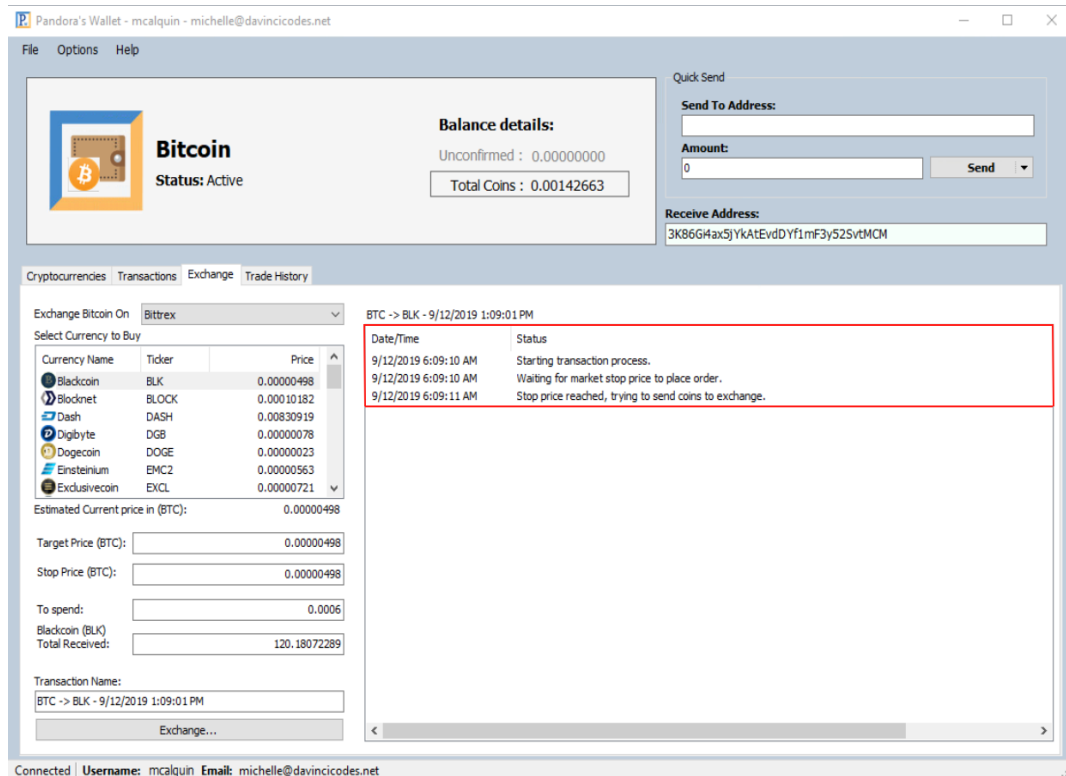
Pandora's Wallet - mcalquin - michelle@davincicodes.net

File Options Help

Bitcoin
Status: Active

Balance details:
Unconfirmed : 0.00000000
Total Coins : 0.00142663

Quick Send
Send To Address:
Amount:
0
Send

Receive Address:
3K86Gi4ax5jYkAtEvdDYf1mF3y52SvtMCM

Cryptocurrencies Transactions Exchange Trade History

Exchange Bitcoin On Bittrex
Select Currency to Buy

| Currency Name | Ticker | Price |
|---|---|---|
| Blackcoin | BLK | 0.00000498 |
| Blocknet | BLOCK | 0.00010182 |
| Dash | DASH | 0.00830919 |
| Digibyte | DGB | 0.00000078 |
| Dogecoin | DOGE | 0.00000023 |
| Einsteinium | EMC2 | 0.00000563 |
| Exclusivecoin | EXCL | 0.00000721 |

Estimated Current price in (BTC): 0.00000498

Target Price (BTC): 0.00000498

Stop Price (BTC): 0.00000498

To spend: 0.0006

Blackcoin (BLK) Total Received: 120.18072289

Transaction Name:
BTC -> BLK - 9/12/2019 1:09:01 PM

Exchange...

BTC -> BLK - 9/12/2019 1:09:01 PM

| Date/Time | Status |
|---|---|
| 9/12/2019 6:09:10 AM | Starting transaction process. |
| 9/12/2019 6:09:10 AM | Waiting for market stop price to place order. |
| 9/12/2019 6:09:11 AM | Stop price reached, trying to send coins to exchange. |

Connected Username: mcalquin Email: michelle@davincicodes.net